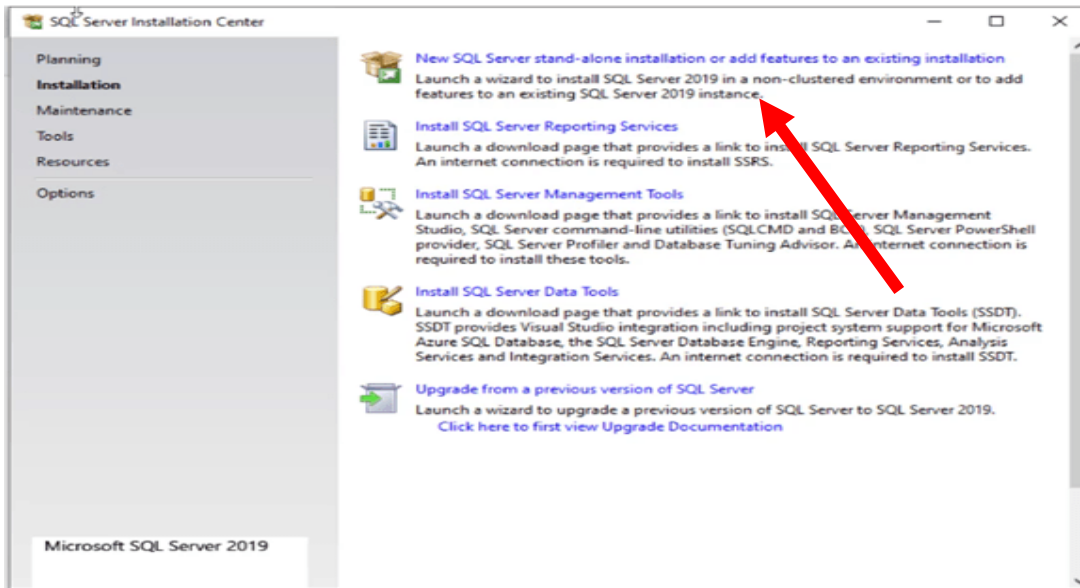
SQL Server Installation Center

Planning
Installation
Maintenance
Tools
Resources
Options

New SQL Server stand-alone installation or add features to an existing installation
Launch a wizard to install SQL Server 2019 in a non-clustered environment or to add features to an existing SQL Server 2019 instance.

Install SQL Server Reporting Services
Launch a download page that provides a link to install SQL Server Reporting Services. An internet connection is required to install SSRS.

Install SQL Server Management Tools
Launch a download page that provides a link to install SQL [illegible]erver Management Studio, SQL Server command-line utilities (SQLCMD and BC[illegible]), SQL Server PowerShell provider, SQL Server Profiler and Database Tuning Advisor. A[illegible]nternet connection is required to install these tools.

Install SQL Server Data Tools
Launch a download page that provides a link to install SQL Server Data Tools (SSDT). SSDT provides Visual Studio integration including project system support for Microsoft Azure SQL Database, the SQL Server Database Engine, Reporting Services, Analysis Services and Integration Services. An internet connection is required to install SSDT.

Upgrade from a previous version of SQL Server
Launch a wizard to upgrade a previous version of SQL Server to SQL Server 2019.
Click here to first view Upgrade Documentation

Microsoft SQL Server 2019